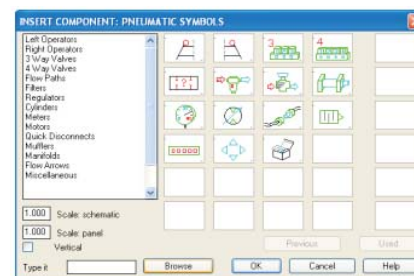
INSERT COMPONENT: PNEUMATIC SYMBOLS

Left Operators
Right Operators
3 Way Valves
4 Way Valves
Flow Paths
Filters
Regulators
Cylinders
Meters
Motors
Quick Disconnects
Mufflers
Manifolds
Flow Arrows
Miscellaneous

3
4

1.000 Scale: schematic
1.000 Scale: panel
Vertical

Previous
Used

Type it
Browse
OK
Cancel
Help